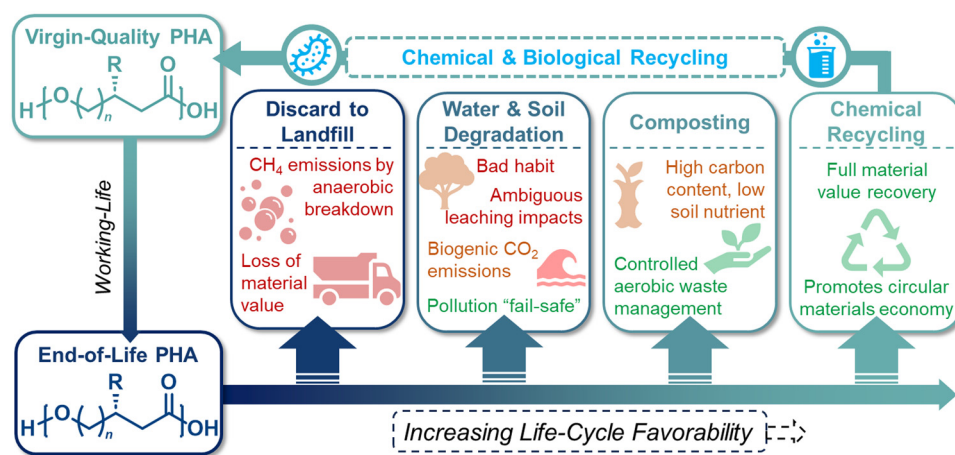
Virgin-Quality PHA

R O
H[O⟋⟋]$_n$ ⟋ ]OH

Chemical & Biological Recycling

Working-Life

Discard to Landfill

$CH_4$ emissions by anaerobic breakdown

Loss of material value

Water & Soil Degradation

Bad habit

Ambiguous leaching impacts

Biogenic $CO_2$ emissions

Pollution "fail-safe"

Composting

High carbon content, low soil nutrient

Controlled aerobic waste management

Chemical Recycling

Full material value recovery

Promotes circular materials economy

End-of-Life PHA

R O
H[O⟋⟋]$_n$ ⟋ ]OH

Increasing Life-Cycle Favorability